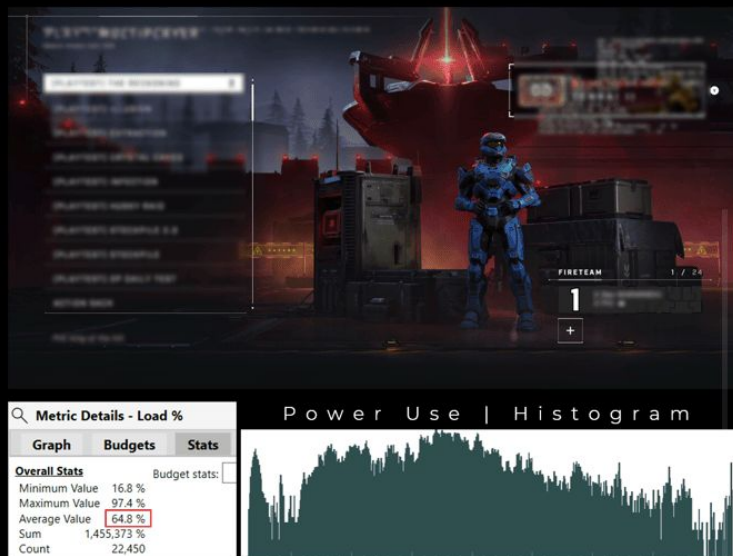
FIRETEAM
1 / 24
1
+

Metric Details - Load %
Graph
Budgets
Stats
Overall Stats
Budget stats:
Minimum Value 16.8 %
Maximum Value 97.4 %
Average Value 64.8 %
Sum 1,455,373 %
Count 22,450

Power Use | Histogram